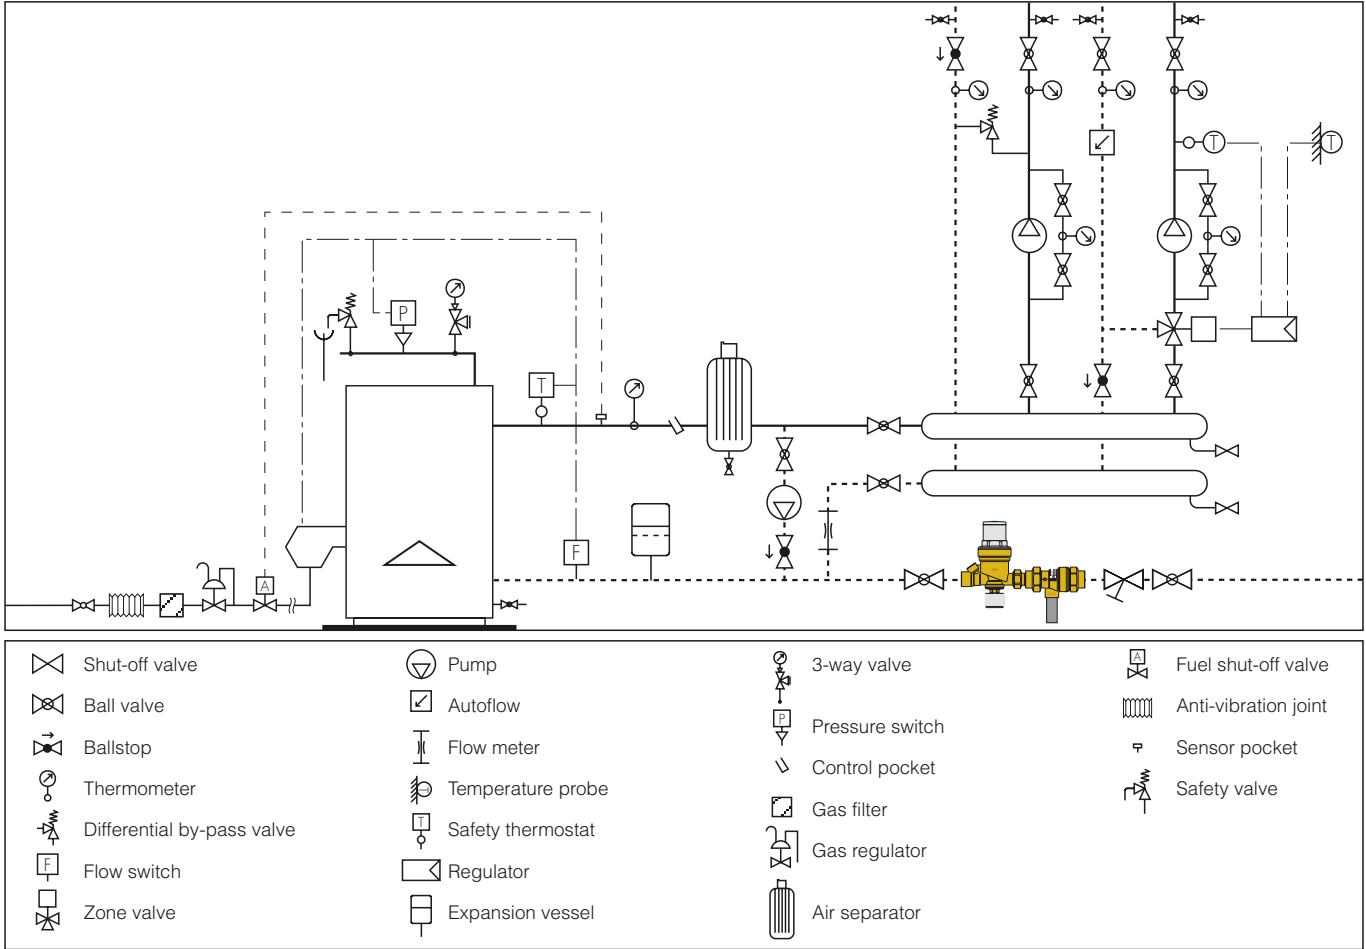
P
T
F
A
T

Shut-off valve
Ball valve
Ballstop
Thermometer
Differential by-pass valve
Flow switch
Zone valve

Pump
Autoflow
Flow meter
Temperature probe
Safety thermostat
Regulator
Expansion vessel

3-way valve
Pressure switch
Control pocket
Gas filter
Gas regulator
Air separator

Fuel shut-off valve
Anti-vibration joint
Sensor pocket
Safety valve